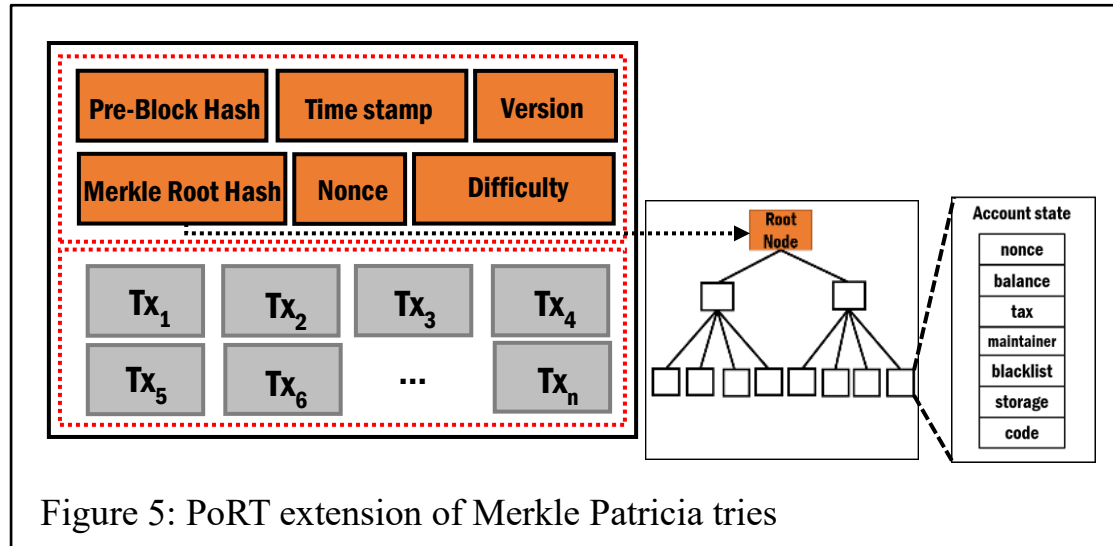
Pre-Block Hash

Time stamp

Version

Merkle Root Hash

Nonce

Difficulty

$Tx_1$ $Tx_2$ $Tx_3$ $Tx_4$

$Tx_5$ $Tx_6$ ... $Tx_n$

Root Node

Account state

nonce

balance

tax

maintainer

blacklist

storage

code

Figure 5: PoRT extension of Merkle Patricia tries